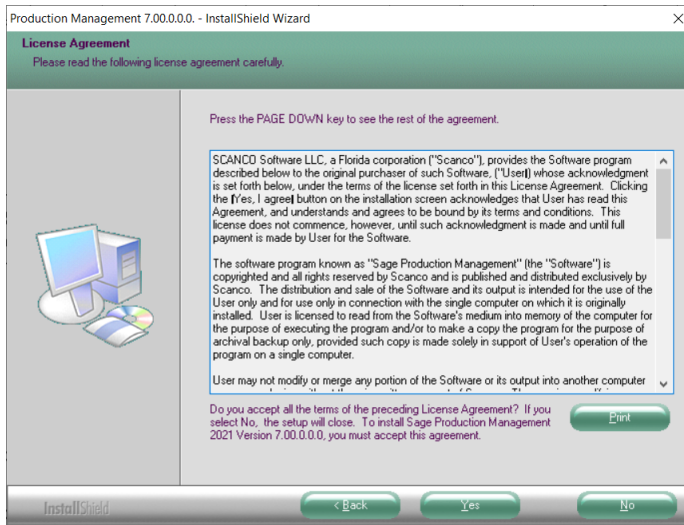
Production Management 7.00.0.0.0. - InstallShield Wizard

License Agreement
Please read the following license agreement carefully.

Press the PAGE DOWN key to see the rest of the agreement.

SCANCO Software LLC, a Florida corporation ("Scanco"), provides the Software program described below to the original purchaser of such Software, ("User") whose acknowledgment is set forth below, under the terms of the license set forth in this License Agreement. Clicking the [Yes, I agree] button on the installation screen acknowledges that User has read this Agreement, and understands and agrees to be bound by its terms and conditions. This license does not commence, however, until such acknowledgment is made and until full payment is made by User for the Software.

The software program known as "Sage Production Management" (the "Software") is copyrighted and all rights reserved by Scanco and is published and distributed exclusively by Scanco. The distribution and sale of the Software and its output is intended for the use of the User only and for use only in connection with the single computer on which it is originally installed. User is licensed to read from the Software's medium into memory of the computer for the purpose of executing the program and/or to make a copy the program for the purpose of archival backup only, provided such copy is made solely in support of User's operation of the program on a single computer.

User may not modify or merge any portion of the Software or its output into another computer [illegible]

Do you accept all the terms of the preceding License Agreement? If you select No, the setup will close. To install Sage Production Management 2021 Version 7.00.0.0.0, you must accept this agreement.

Print

InstallShield

< Back

Yes

No